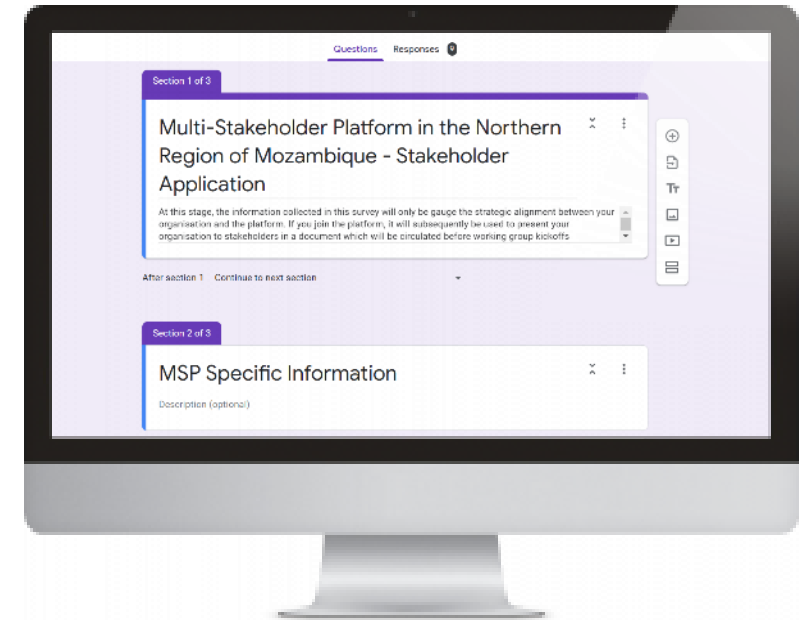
Questions Responses 0

Section 1 of 3

Multi-Stakeholder Platform in the Northern Region of Mozambique - Stakeholder Application

At this stage, the information collected in this survey will only be gauge the strategic alignment between your organisation and the platform. If you join the platform, it will subsequently be used to present your organisation to stakeholders in a document which will be circulated before working group kickoffs

After section 1 Continue to next section

Section 2 of 3

MSP Specific Information

Description (optional)

Tт